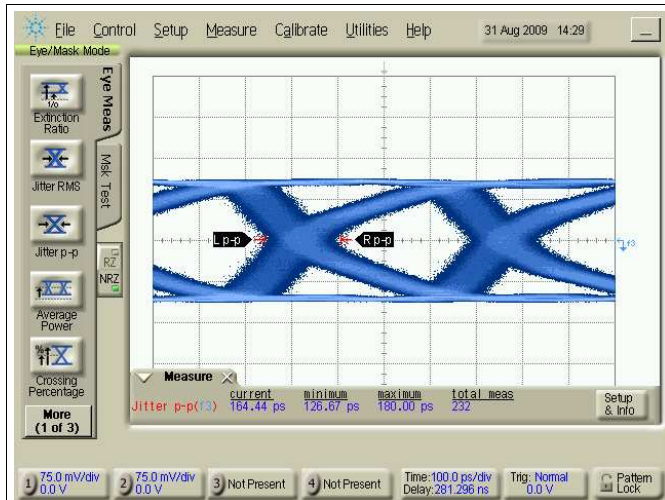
File Control Setup Measure Calibrate Utilities Help 31 Aug 2009 14:29

Eye/Mask Mode

Extinction Ratio

Jitter RMS

Jitter p-p

Average Power

Crossing Percentage

More (1 of 3)

Eye Meas

Msk Test

RZ

NRZ

L p-p

R p-p

Measure

| | current | minimum | maximum | total meas |
|---|---|---|---|---|
| Jitter p-p(13) | 164.44 ps | 126.67 ps | 180.00 ps | 232 |

Setup & Info

1 75.0 mV/div 0.0 V

2 75.0 mV/div 0.0 V

3 Not Present

4 Not Present

Time: 100.0 ps/div Delay: 281.296 ns

Trig: Normal 0.0 V

Pattern Lock